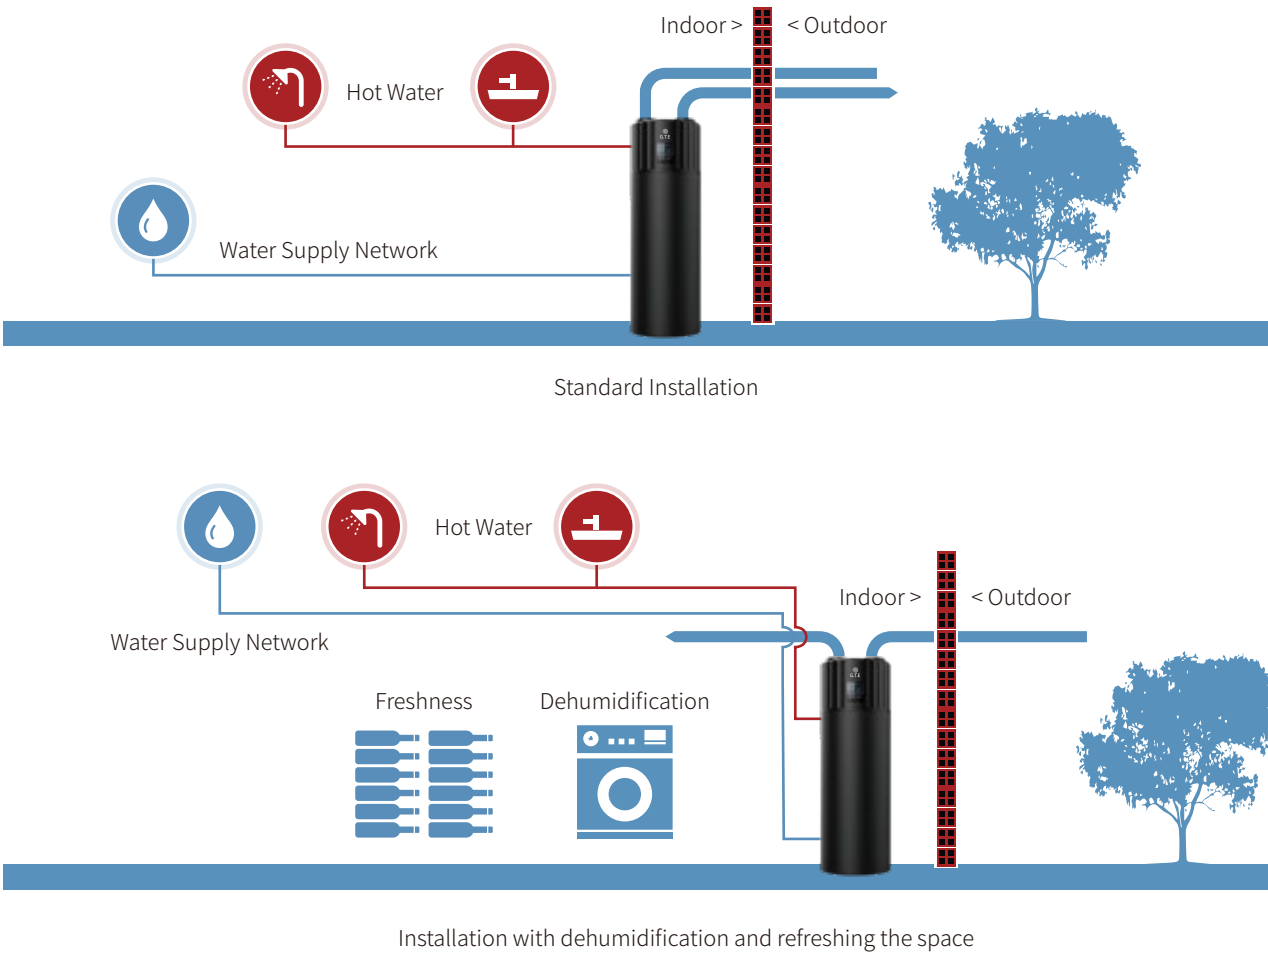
Indoor >
< Outdoor
Hot Water
Water Supply Network
Standard Installation

Hot Water
Indoor >
< Outdoor
Water Supply Network
Freshness
Dehumidification
Installation with dehumidification and refreshing the space